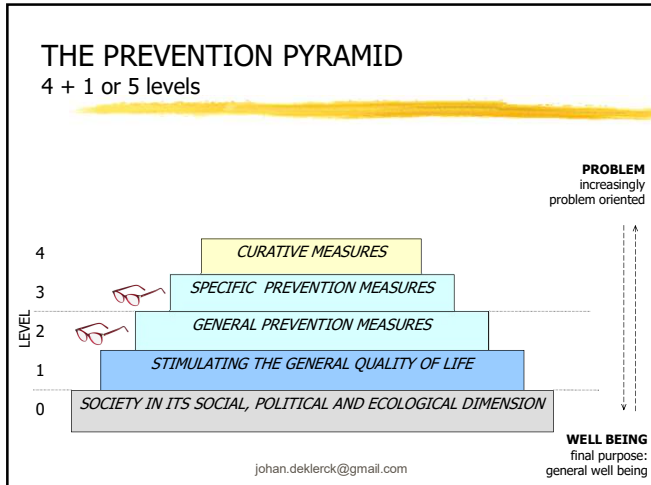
THE PREVENTION PYRAMID
4 + 1 or 5 levels

PROBLEM
increasingly
problem oriented

LEVEL

4 CURATIVE MEASURES
3 SPECIFIC PREVENTION MEASURES
2 GENERAL PREVENTION MEASURES
1 STIMULATING THE GENERAL QUALITY OF LIFE
0 SOCIETY IN ITS SOCIAL, POLITICAL AND ECOLOGICAL DIMENSION

WELL BEING
final purpose:
general well being

johan.deklerck@gmail.com